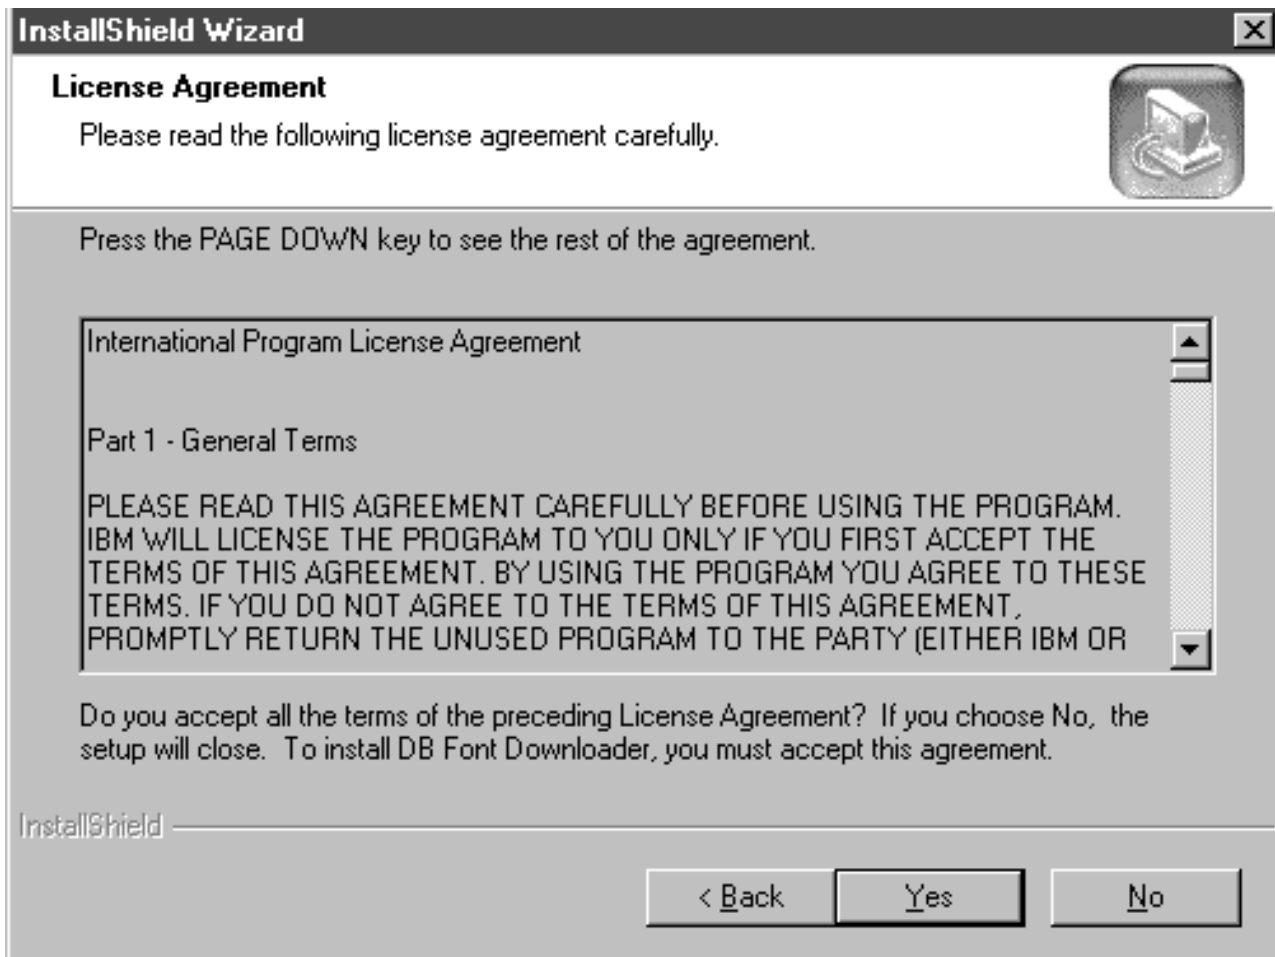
InstallShield Wizard

License Agreement

Please read the following license agreement carefully.

Press the PAGE DOWN key to see the rest of the agreement.

International Program License Agreement

Part 1 - General Terms

PLEASE READ THIS AGREEMENT CAREFULLY BEFORE USING THE PROGRAM. IBM WILL LICENSE THE PROGRAM TO YOU ONLY IF YOU FIRST ACCEPT THE TERMS OF THIS AGREEMENT. BY USING THE PROGRAM YOU AGREE TO THESE TERMS. IF YOU DO NOT AGREE TO THE TERMS OF THIS AGREEMENT, PROMPTLY RETURN THE UNUSED PROGRAM TO THE PARTY (EITHER IBM OR

Do you accept all the terms of the preceding License Agreement? If you choose No, the setup will close. To install DB Font Downloader, you must accept this agreement.

InstallShield

< Back

Yes

No